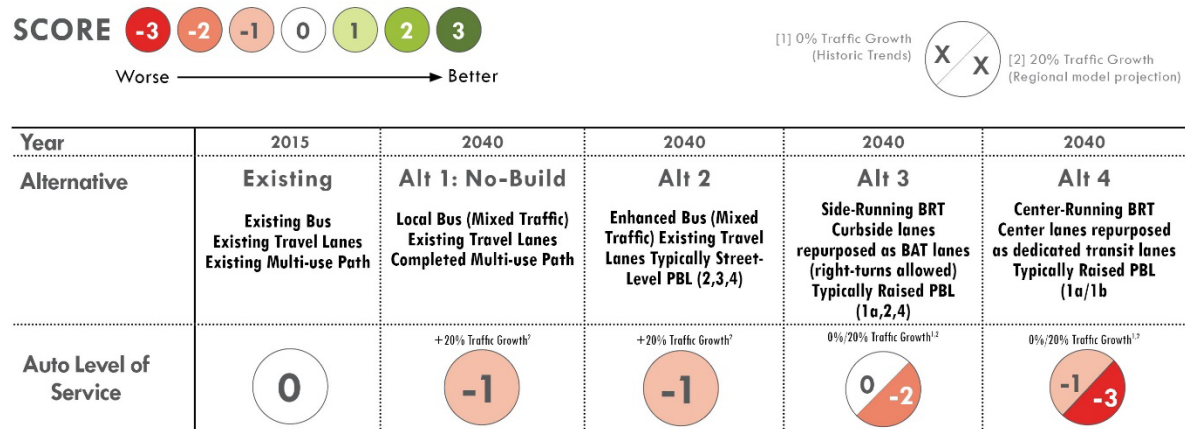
SCORE -3 -2 -1 0 1 2 3

Worse ——————→ Better

[1] 0% Traffic Growth (Historic Trends)

X X

[2] 20% Traffic Growth (Regional model projection)

| Year | 2015 | 2040 | 2040 | 2040 | 2040 |
|---|---|---|---|---|---|
| Alternative | Existing<br>Existing Bus<br>Existing Travel Lanes<br>Existing Multi-use Path | Alt 1: No-Build<br>Local Bus (Mixed Traffic)<br>Existing Travel Lanes<br>Completed Multi-use Path | Alt 2<br>Enhanced Bus (Mixed Traffic) Existing Travel Lanes Typically Street-Level PBL (2,3,4) | Alt 3<br>Side-Running BRT<br>Curbside lanes repurposed as BAT lanes (right-turns allowed)<br>Typically Raised PBL (1a,2,4) | Alt 4<br>Center-Running BRT<br>Center lanes repurposed as dedicated transit lanes<br>Typically Raised PBL (1a/1b |
| Auto Level of Service | 0 | +20% Traffic Growth$^{7}$<br>-1 | +20% Traffic Growth$^{7}$<br>-1 | 0%/20% Traffic Growth$^{1,2}$<br>0 -2 | 0%/20% Traffic Growth$^{1,7}$<br>-1 -3 |